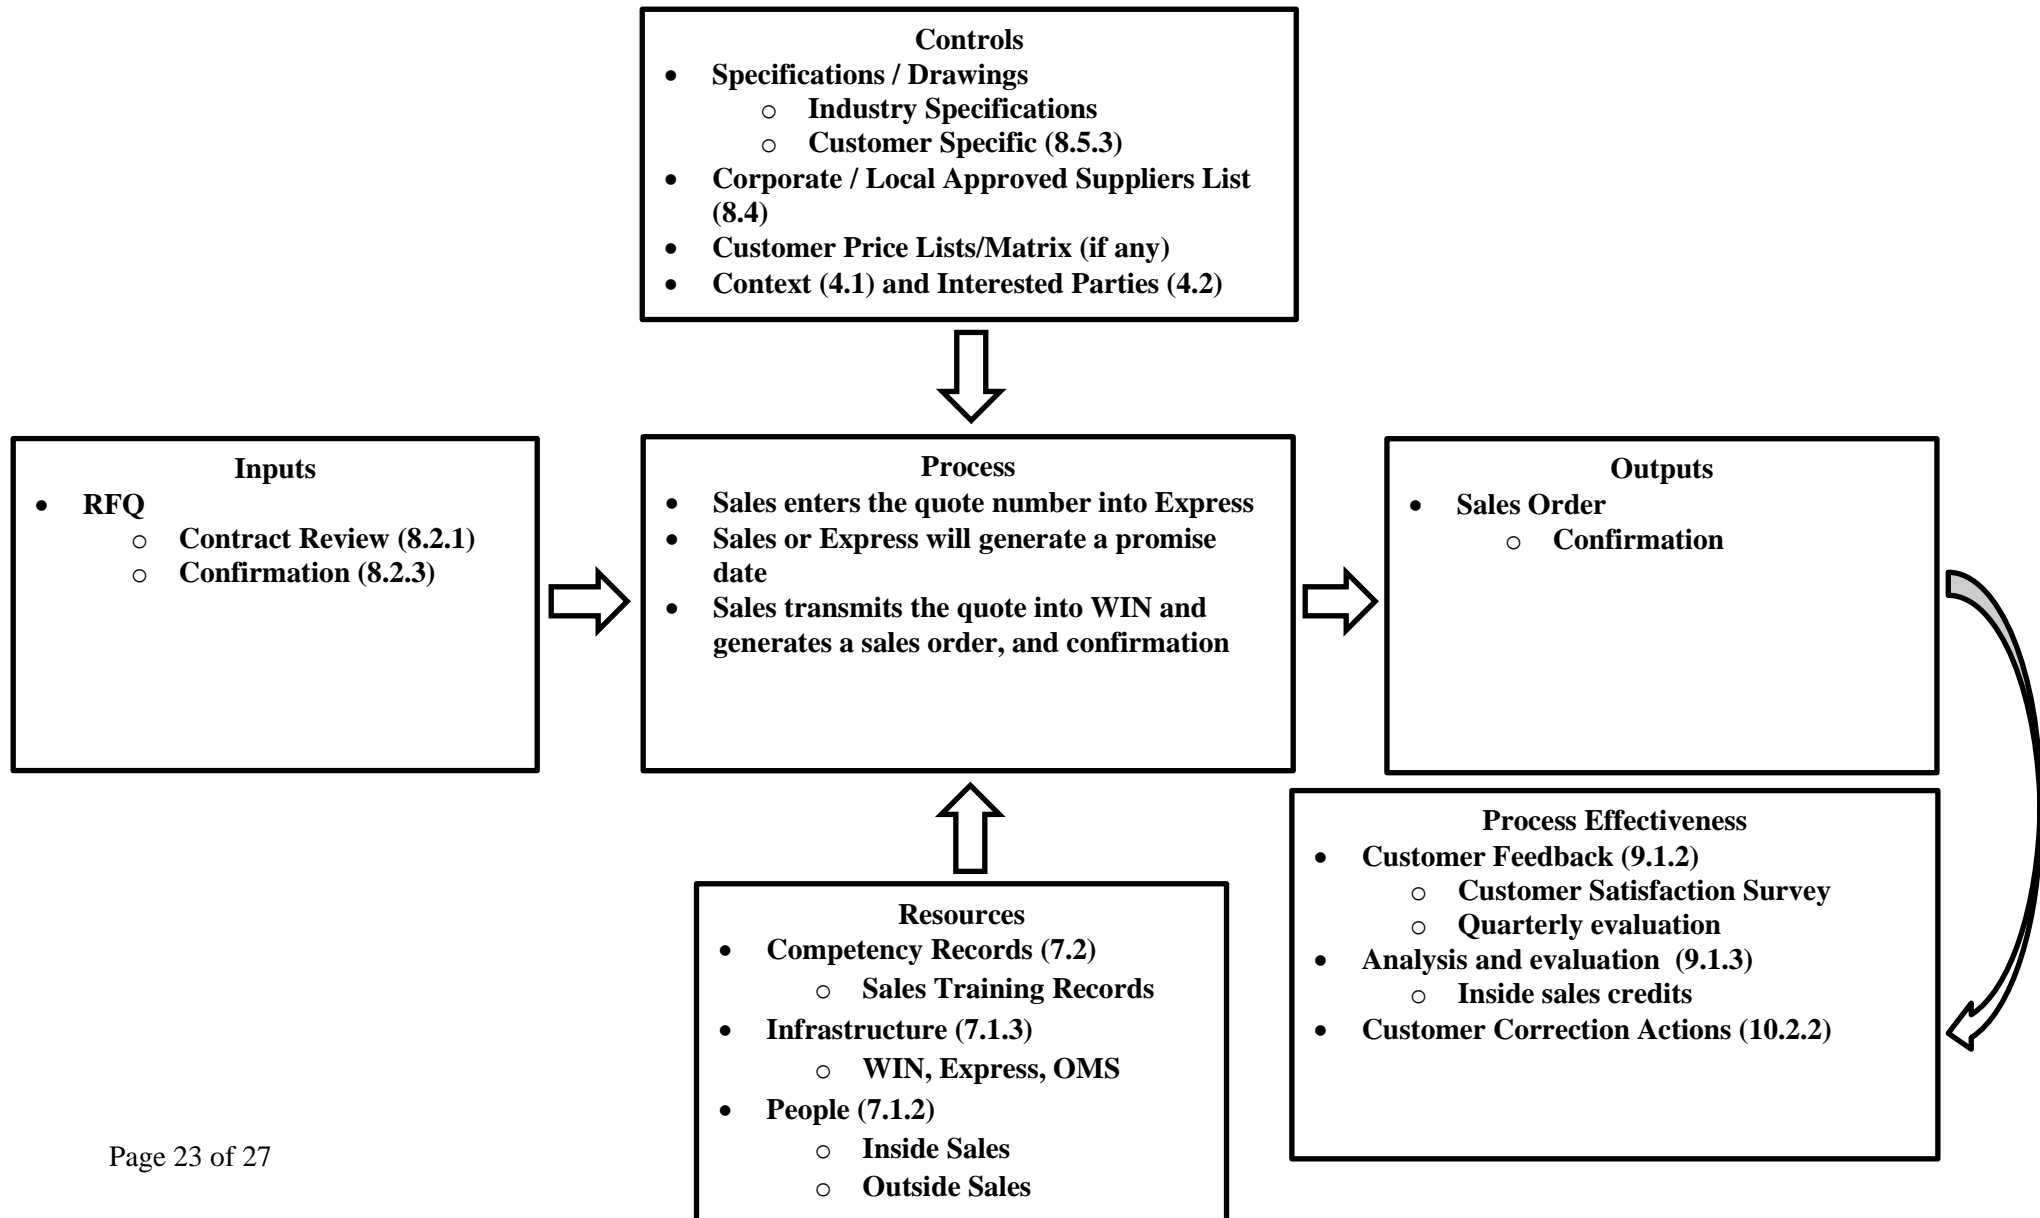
Controls
- Specifications / Drawings
  - Industry Specifications
  - Customer Specific (8.5.3)
- Corporate / Local Approved Suppliers List (8.4)
- Customer Price Lists/Matrix (if any)
- Context (4.1) and Interested Parties (4.2)

Inputs
- RFQ
  - Contract Review (8.2.1)
  - Confirmation (8.2.3)

Process
- Sales enters the quote number into Express
- Sales or Express will generate a promise date
- Sales transmits the quote into WIN and generates a sales order, and confirmation

Outputs
- Sales Order
  - Confirmation

Process Effectiveness
- Customer Feedback (9.1.2)
  - Customer Satisfaction Survey
  - Quarterly evaluation
- Analysis and evaluation (9.1.3)
  - Inside sales credits
- Customer Correction Actions (10.2.2)

Resources
- Competency Records (7.2)
  - Sales Training Records
- Infrastructure (7.1.3)
  - WIN, Express, OMS
- People (7.1.2)
  - Inside Sales
  - Outside Sales

Page 23 of 27